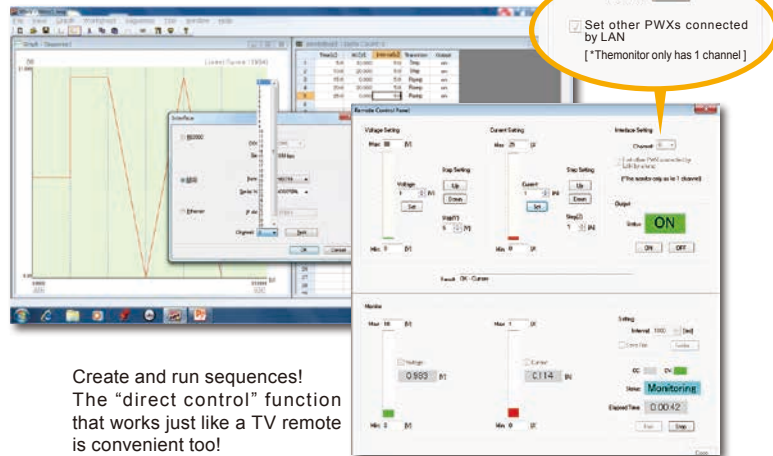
Set other PWXs connected by LAN
[ *Themonitor only has 1 channel ]

Remote Control Panel

Voltage Setting

Max 80 [V]

Voltage
1 [V]

Set

Step Setting

Up

Down

Step[V]
5 [V]

Min 0 [V]

Current Setting

Max 25 [A]

Current
1 [A]

Set

Step Setting

Up

Down

Step[A]
1 [A]

Min 0 [A]

Interface Setting

Channel 1

Set other PWXs connected by LAN

[*The monitor only has 1 channel]

Output

Status ON

ON OFF

Result OK : Current

Monitor

Max 10 [V]

Voltage

0.993 [V]

Min 0 [V]

Max 1 [A]

Current

0.114 [A]

Min 0 [A]

Setting

Interval 1000 [ms]

CC CV

Status Monitoring

Elapsed Time 0:00:42

Start Stop

Close

Graph - Sequence1

Interface

RS232C

USB

Ethernet

Channel

OK Cancel

Create and run sequences! The “direct control” function that works just like a TV remote is convenient too!